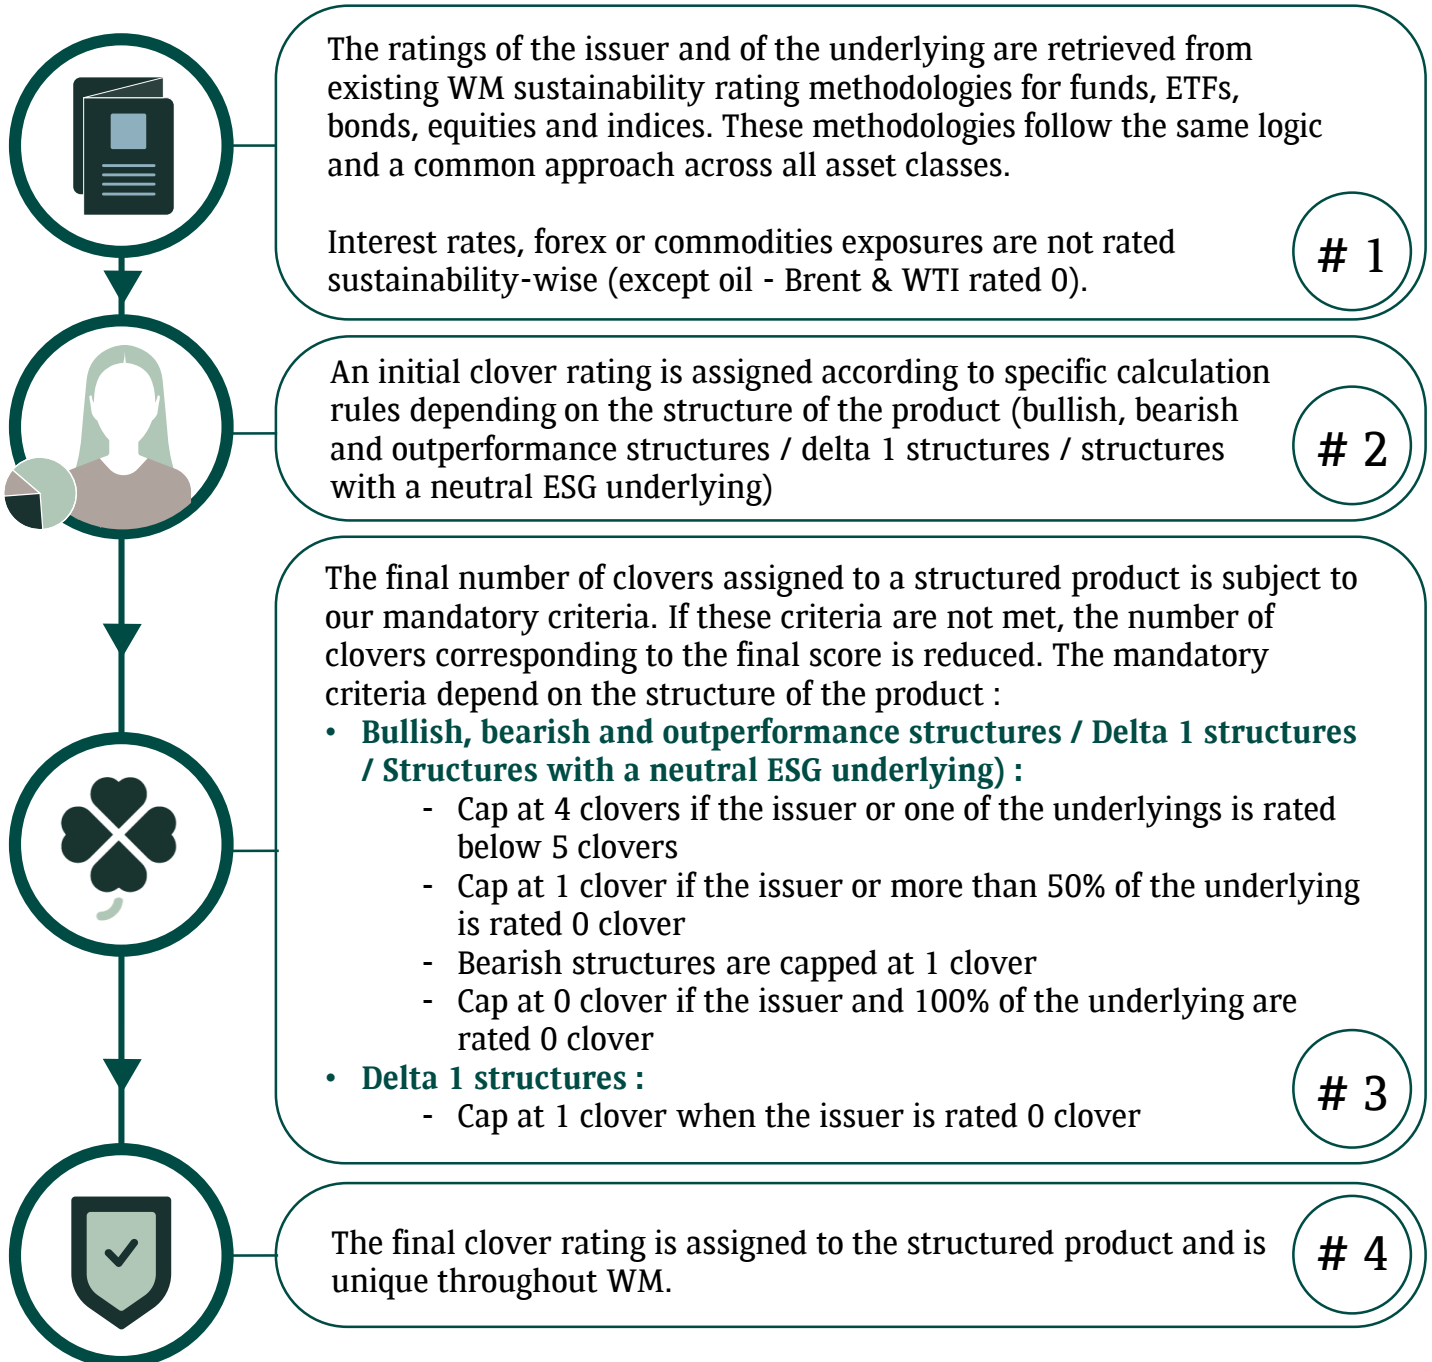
The ratings of the issuer and of the underlying are retrieved from existing WM sustainability rating methodologies for funds, ETFs, bonds, equities and indices. These methodologies follow the same logic and a common approach across all asset classes.

Interest rates, forex or commodities exposures are not rated sustainability-wise (except oil - Brent & WTI rated 0).

# 1

An initial clover rating is assigned according to specific calculation rules depending on the structure of the product (bullish, bearish and outperformance structures / delta 1 structures / structures with a neutral ESG underlying)

# 2

The final number of clovers assigned to a structured product is subject to our mandatory criteria. If these criteria are not met, the number of clovers corresponding to the final score is reduced. The mandatory criteria depend on the structure of the product :

• Bullish, bearish and outperformance structures / Delta 1 structures / Structures with a neutral ESG underlying) :
- Cap at 4 clovers if the issuer or one of the underlyings is rated below 5 clovers
- Cap at 1 clover if the issuer or more than 50% of the underlying is rated 0 clover
- Bearish structures are capped at 1 clover
- Cap at 0 clover if the issuer and 100% of the underlying are rated 0 clover
• Delta 1 structures :
- Cap at 1 clover when the issuer is rated 0 clover

# 3

The final clover rating is assigned to the structured product and is unique throughout WM.

# 4